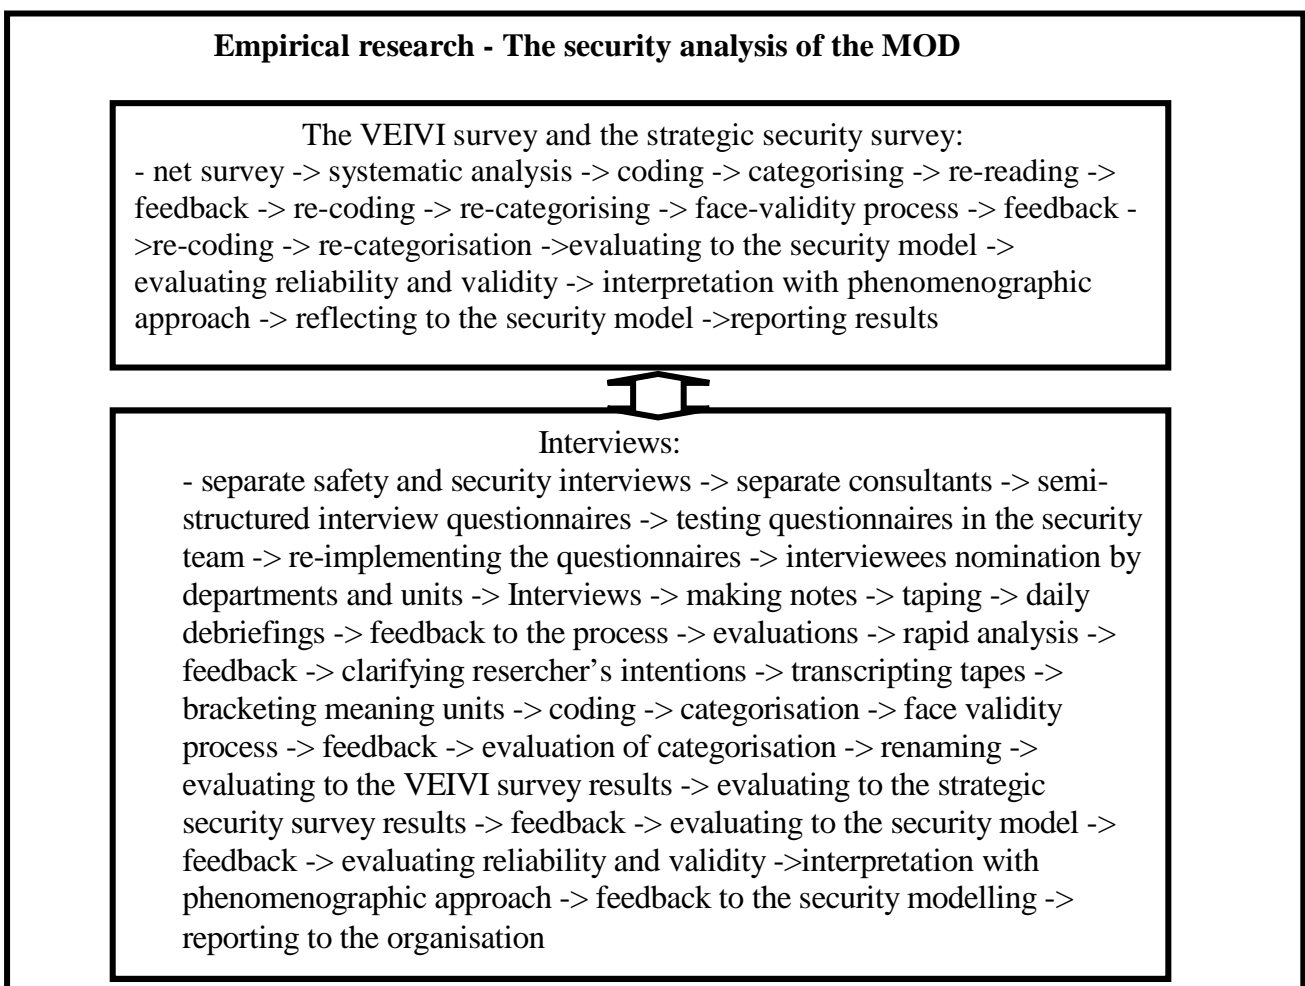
**Empirical research - The security analysis of the MOD**

The VEIVI survey and the strategic security survey:
- net survey -> systematic analysis -> coding -> categorising -> re-reading -> feedback -> re-coding -> re-categorising -> face-validity process -> feedback ->re-coding -> re-categorisation ->evaluating to the security model -> evaluating reliability and validity -> interpretation with phenomenographic approach -> reflecting to the security model ->reporting results

Interviews:
- separate safety and security interviews -> separate consultants -> semi-structured interview questionnaires -> testing questionnaires in the security team -> re-implementing the questionnaires -> interviewees nomination by departments and units -> Interviews -> making notes -> taping -> daily debriefings -> feedback to the process -> evaluations -> rapid analysis -> feedback -> clarifying resercher's intentions -> transcripting tapes -> bracketing meaning units -> coding -> categorisation -> face validity process -> feedback -> evaluation of categorisation -> renaming -> evaluating to the VEIVI survey results -> evaluating to the strategic security survey results -> feedback -> evaluating to the security model -> feedback -> evaluating reliability and validity ->interpretation with phenomenographic approach -> feedback to the security modelling -> reporting to the organisation